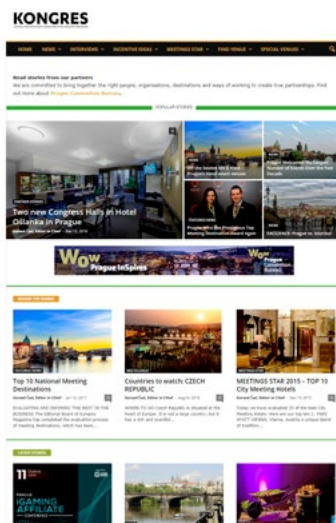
KONGRES

HOME NEWS INTERVIEWS INCENTIVE IDEAS MEETINGS STAR FIND VENUE SPECIAL VENUES

Read stories from our partners

We are committed to bring together the right people, organizations, destinations and ways of working to create true partnerships. Find out more about Prague Convention Bureau.

POPULAR STORIES

Two new Congress Halls in Hotel Olšanka in Prague

Prague Welcomed the Largest Number of Guests Over the Past Decade

Prague Is Among the Most Popular Meeting Destinations Globally

WOW Prague InSpires

Top 10 National Meeting Destinations

Countries to watch: CZECH REPUBLIC

MEETINGS STAR 2015 – TOP 10 City Meeting Hotels

LATEST STORIES

iGAMING AFFILIATE